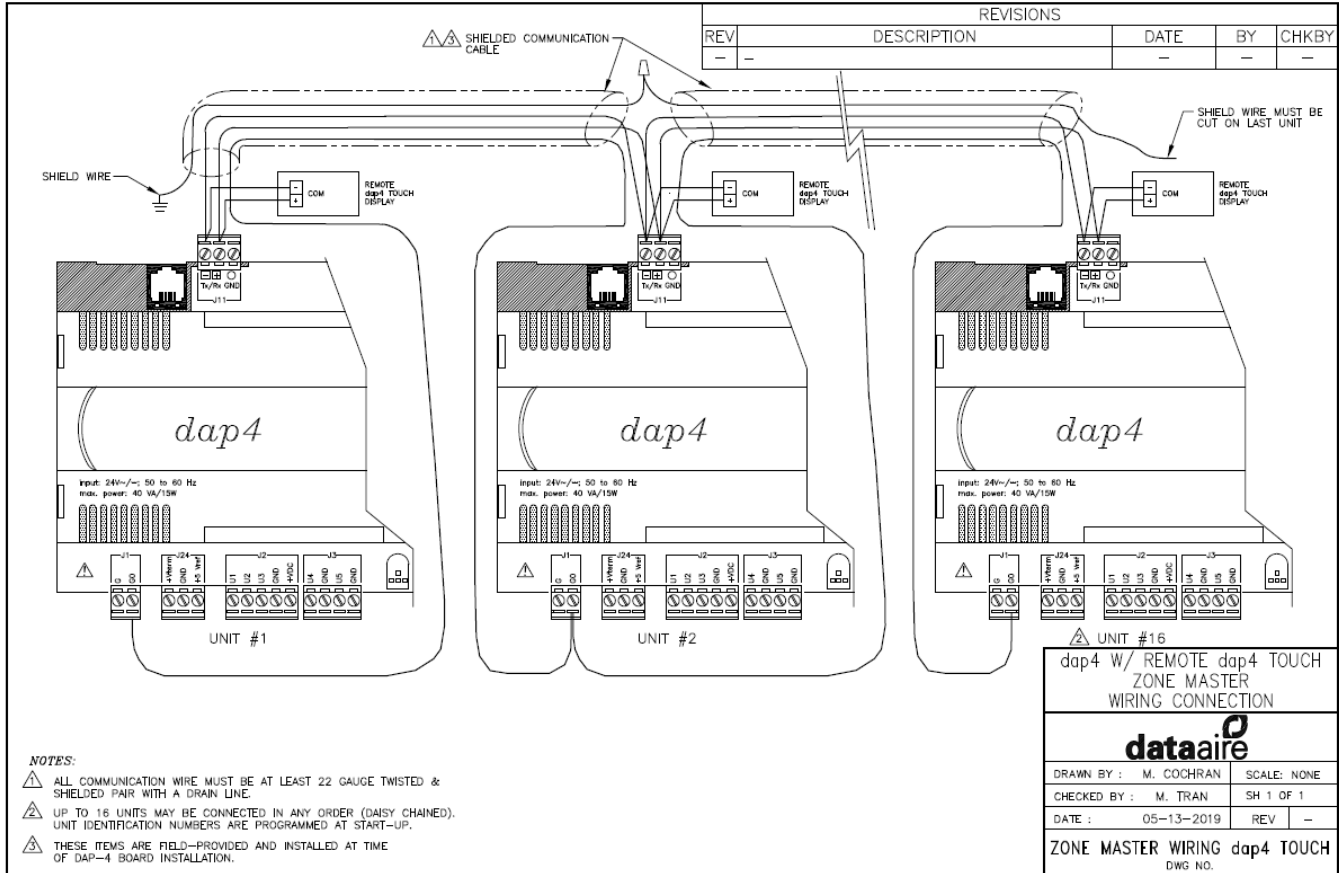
| REVISIONS | | | | |
|---|---|---|---|---|
| REV | DESCRIPTION | DATE | BY | CHKBY |
| – | – | – | – | – |

1 3 SHIELDED COMMUNICATION CABLE

SHIELD WIRE

SHIELD WIRE MUST BE CUT ON LAST UNIT

– + COM

REMOTE dap4 TOUCH DISPLAY

REMOTE dap4 TOUCH DISPLAY

REMOTE dap4 TOUCH DISPLAY

Tx/Rx GND
J11

dap4

input: 24V~/⎓; 50 to 60 Hz
max. power: 40 VA/15W

J1 G G0

J24 +Vterm GND +5 Vref

J2 U1 U2 U3 GND +VDC

J3 U4 GND U5 GND

UNIT #1

UNIT #2

2 UNIT #16

dap4 W/ REMOTE dap4 TOUCH
ZONE MASTER
WIRING CONNECTION

dataaire

| DRAWN BY : M. COCHRAN | SCALE: NONE |
|---|---|
| CHECKED BY : M. TRAN | SH 1 OF 1 |
| DATE : 05–13–2019 | REV – |

ZONE MASTER WIRING dap4 TOUCH
DWG NO.

NOTES:

1 ALL COMMUNICATION WIRE MUST BE AT LEAST 22 GAUGE TWISTED & SHIELDED PAIR WITH A DRAIN LINE.

2 UP TO 16 UNITS MAY BE CONNECTED IN ANY ORDER (DAISY CHAINED). UNIT IDENTIFICATION NUMBERS ARE PROGRAMMED AT START–UP.

3 THESE ITEMS ARE FIELD–PROVIDED AND INSTALLED AT TIME OF DAP–4 BOARD INSTALLATION.